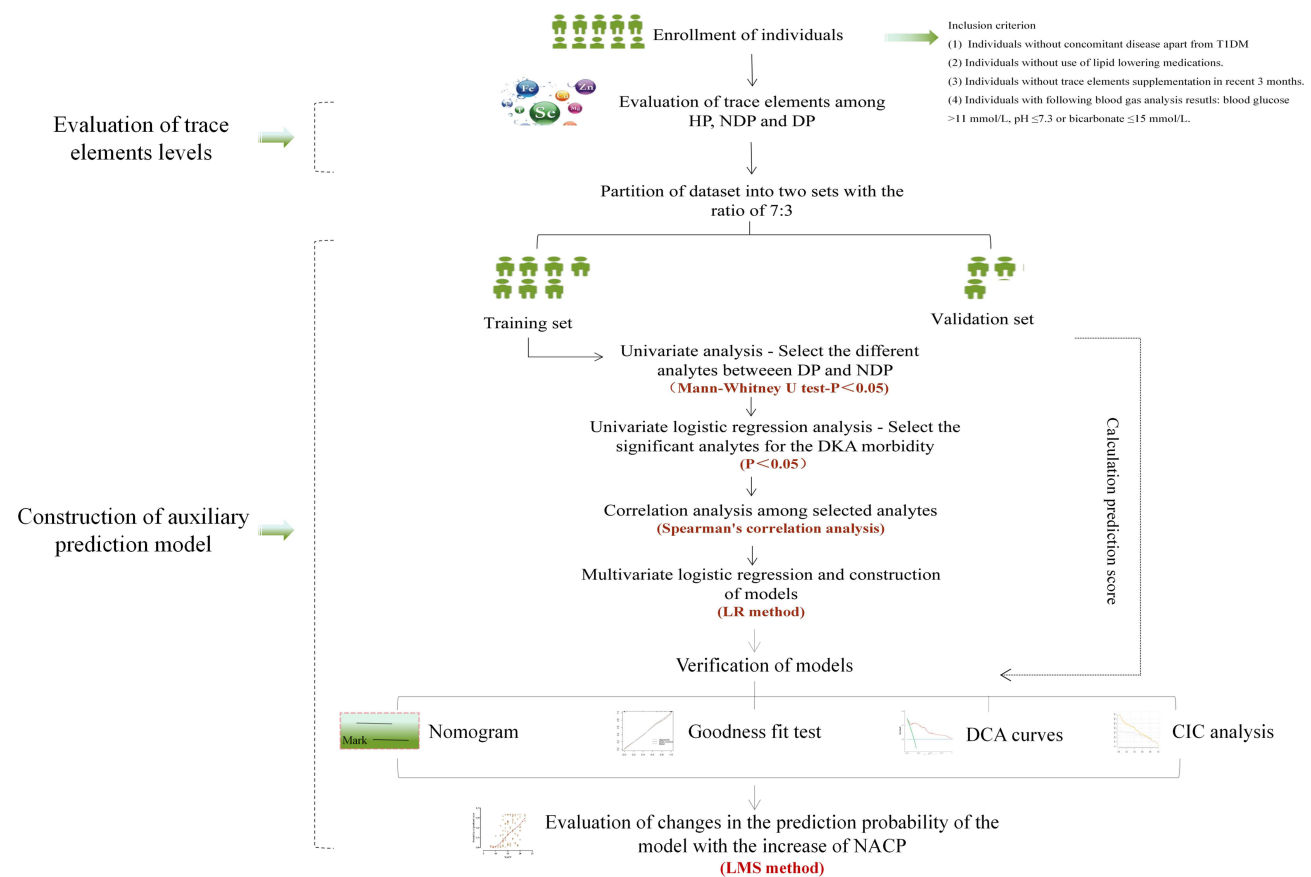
Enrollment of individuals

Inclusion criterion
(1) Individuals without concomitant disease apart from T1DM
(2) Individuals without use of lipid lowering medications.
(3) Individuals without trace elements supplementation in recent 3 months.
(4) Individuals with following blood gas analysis resutls: blood glucose >11 mmol/L, pH ≤7.3 or bicarbonate ≤15 mmol/L.

Evaluation of trace elements levels

Fe Zn Cu Se Mg

Evaluation of trace elements among HP, NDP and DP

Partition of dataset into two sets with the ratio of 7:3

Training set

Validation set

Univariate analysis - Select the different analytes between DP and NDP
(Mann-Whitney U test-P＜0.05)

Univariate logistic regression analysis - Select the significant analytes for the DKA morbidity
(P＜0.05)

Correlation analysis among selected analytes
(Spearman's correlation analysis)

Multivariate logistic regression and construction of models
(LR method)

Calculation prediction score

Construction of auxiliary prediction model

Verification of models

Mark

Nomogram

Goodness fit test

DCA curves

CIC analysis

Evaluation of changes in the prediction probability of the model with the increase of NACP
(LMS method)